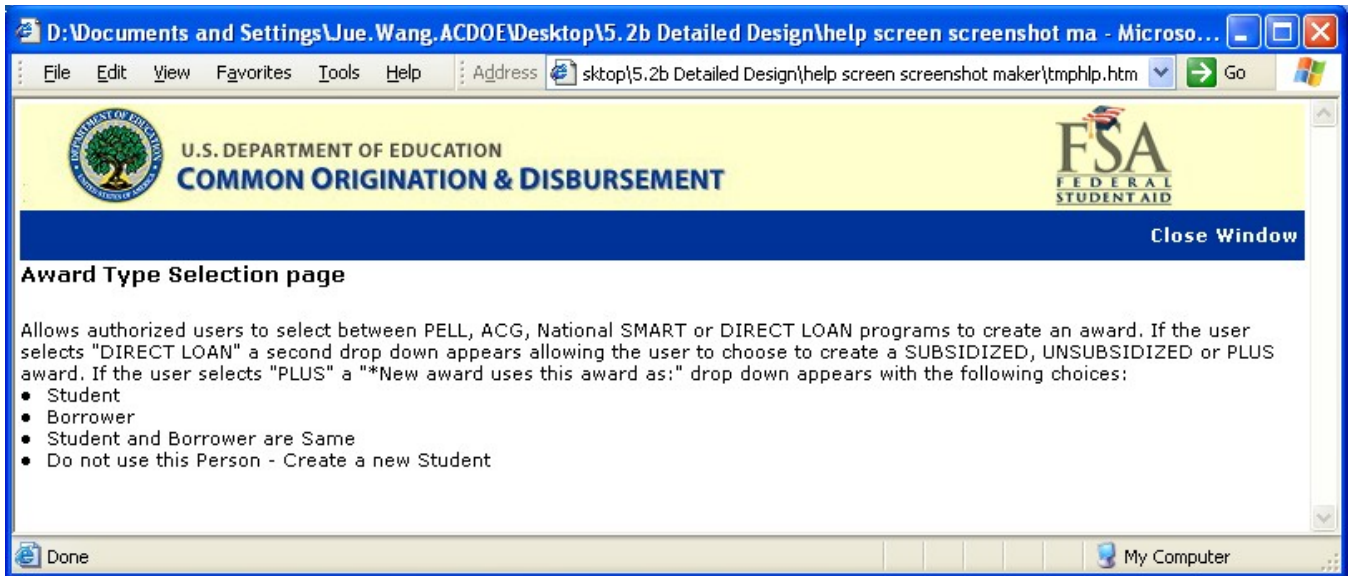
D:\Documents and Settings\Jue.Wang.ACDOE\Desktop\5.2b Detailed Design\help screen screenshot ma - Microso...

File Edit View Favorites Tools Help Address sktop\5.2b Detailed Design\help screen screenshot maker\tmphlp.htm Go

U.S. DEPARTMENT OF EDUCATION
COMMON ORIGINATION & DISBURSEMENT

FSA FEDERAL STUDENT AID

Close Window

Award Type Selection page

Allows authorized users to select between PELL, ACG, National SMART or DIRECT LOAN programs to create an award. If the user selects "DIRECT LOAN" a second drop down appears allowing the user to choose to create a SUBSIDIZED, UNSUBSIDIZED or PLUS award. If the user selects "PLUS" a "*New award uses this award as:" drop down appears with the following choices:
• Student
• Borrower
• Student and Borrower are Same
• Do not use this Person - Create a new Student

Done
My Computer